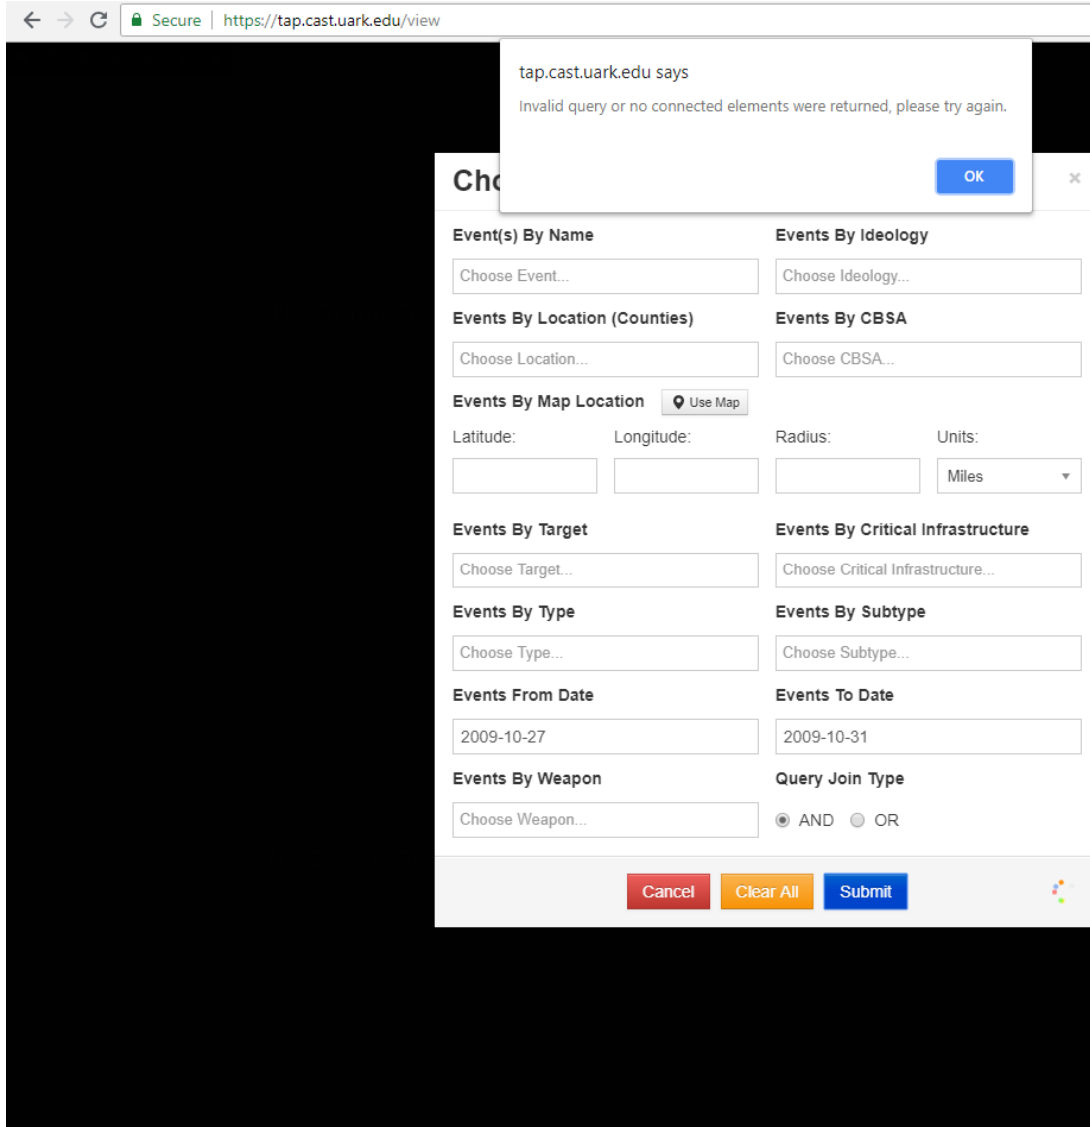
Secure | https://tap.cast.uark.edu/view

tap.cast.uark.edu says
Invalid query or no connected elements were returned, please try again.
OK

Cho
×

Event(s) By Name
Choose Event...
Events By Ideology
Choose Ideology...
Events By Location (Counties)
Choose Location...
Events By CBSA
Choose CBSA...
Events By Map Location
Use Map
Latitude:
Longitude:
Radius:
Units:
Miles
Events By Target
Choose Target...
Events By Critical Infrastructure
Choose Critical Infrastructure...
Events By Type
Choose Type...
Events By Subtype
Choose Subtype...
Events From Date
2009-10-27
Events To Date
2009-10-31
Events By Weapon
Choose Weapon...
Query Join Type
AND OR

Cancel Clear All Submit